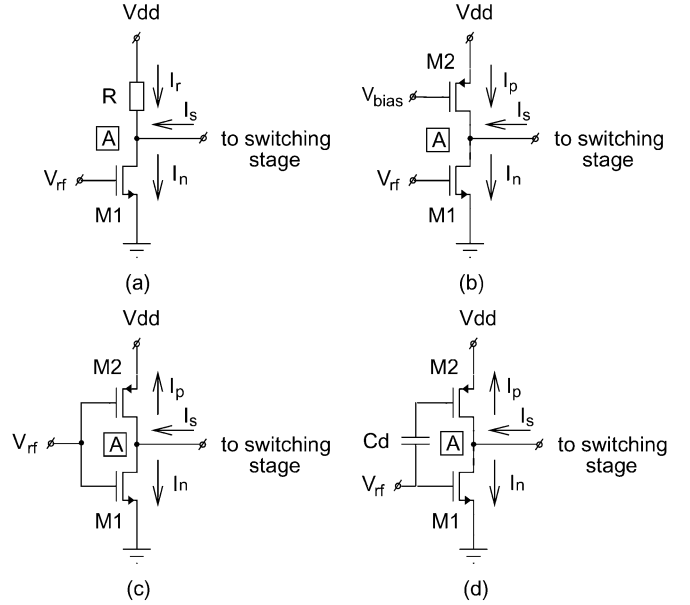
Vdd

R

$I_r$

$I_s$

A

to switching stage

$V_{rf}$

$I_n$

M1

(a)

Vdd

M2

$I_p$

$V_{bias}$

$I_s$

A

to switching stage

$V_{rf}$

$I_n$

M1

(b)

Vdd

M2

$I_p$

$I_s$

$V_{rf}$

A

to switching stage

$I_n$

M1

(c)

Vdd

M2

$I_p$

$I_s$

Cd

A

to switching stage

$V_{rf}$

$I_n$

M1

(d)